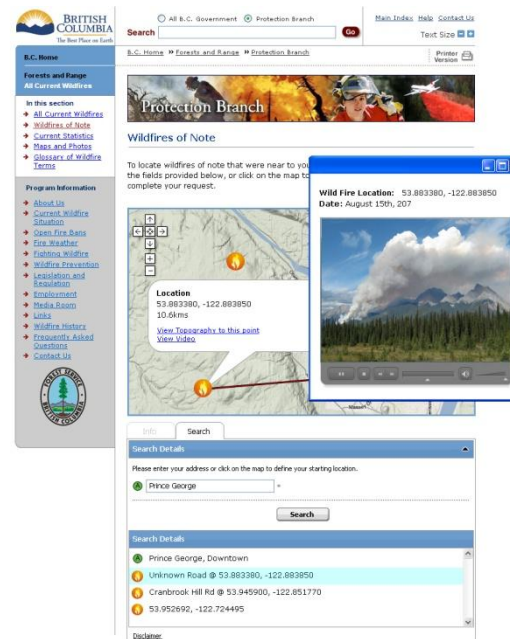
BRITISH COLUMBIA
The Best Place on Earth

All B.C. Government   Protection Branch
Search   Go
Main Index  Help  Contact Us
Text Size

B.C. Home
B.C. Home » Forests and Range » Protection Branch
Printer Version

Forests and Range
All Current Wildfires

In this section
All Current Wildfires
Wildfires of Note
Current Statistics
Maps and Photos
Glossary of Wildfire Terms

Program Information
About Us
Current Wildfire Situation
Open Fire Bans
Fire Weather
Fighting Wildfire
Wildfire Prevention
Legislation and Regulation
Employment
Media Room
Links
Wildfire History
Frequently Asked Questions
Contact Us

FOREST SERVICE BRITISH COLUMBIA

Protection Branch

Wildfires of Note

To locate wildfires of note that were near to you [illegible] the fields provided below, or click on the map to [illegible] complete your request.

Wild Fire Location: 53.883380, -122.883850
Date: August 15th, 207

Location
53.883380, -122.883850
10.6kms
View Topography to this point
View Video

Info   Search

Search Details
Please enter your address or click on the map to define your starting location.
A Prince George *
Search

Search Details
A Prince George, Downtown
Unknown Road @ 53.883380, -122.883850
Cranbrook Hill Rd @ 53.945900, -122.851770
53.952692, -122.724495

Disclaimer